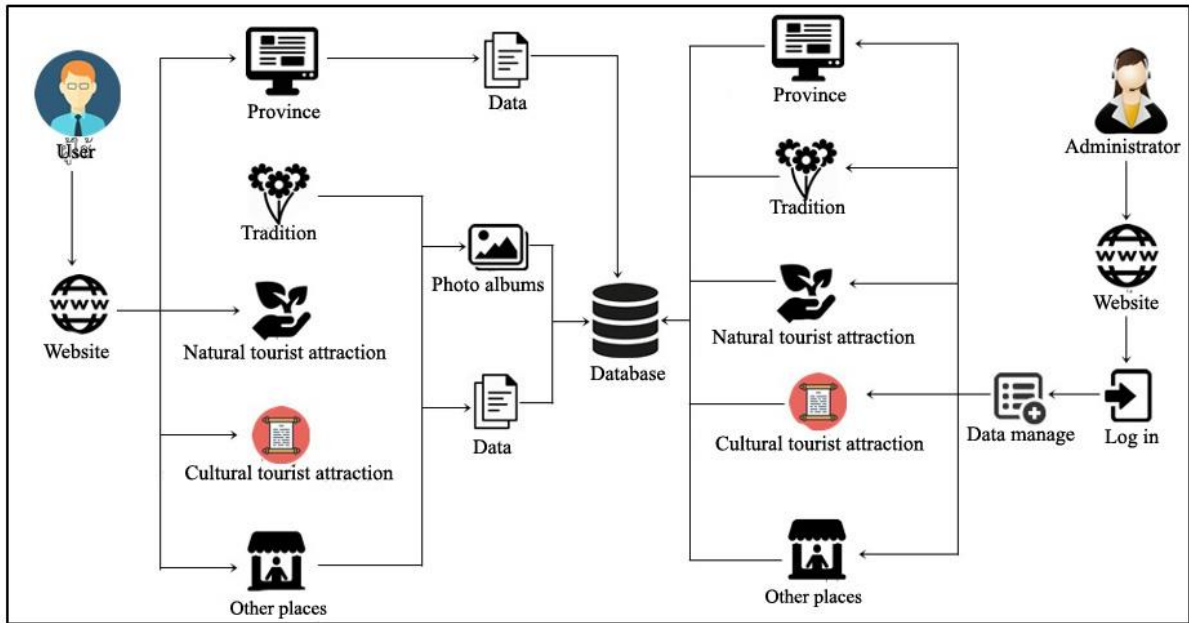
User

Website

Province

Tradition

Natural tourist attraction

Cultural tourist attraction

Other places

Data

Photo albums

Data

Database

Province

Tradition

Natural tourist attraction

Cultural tourist attraction

Other places

Administrator

Website

Log in

Data manage